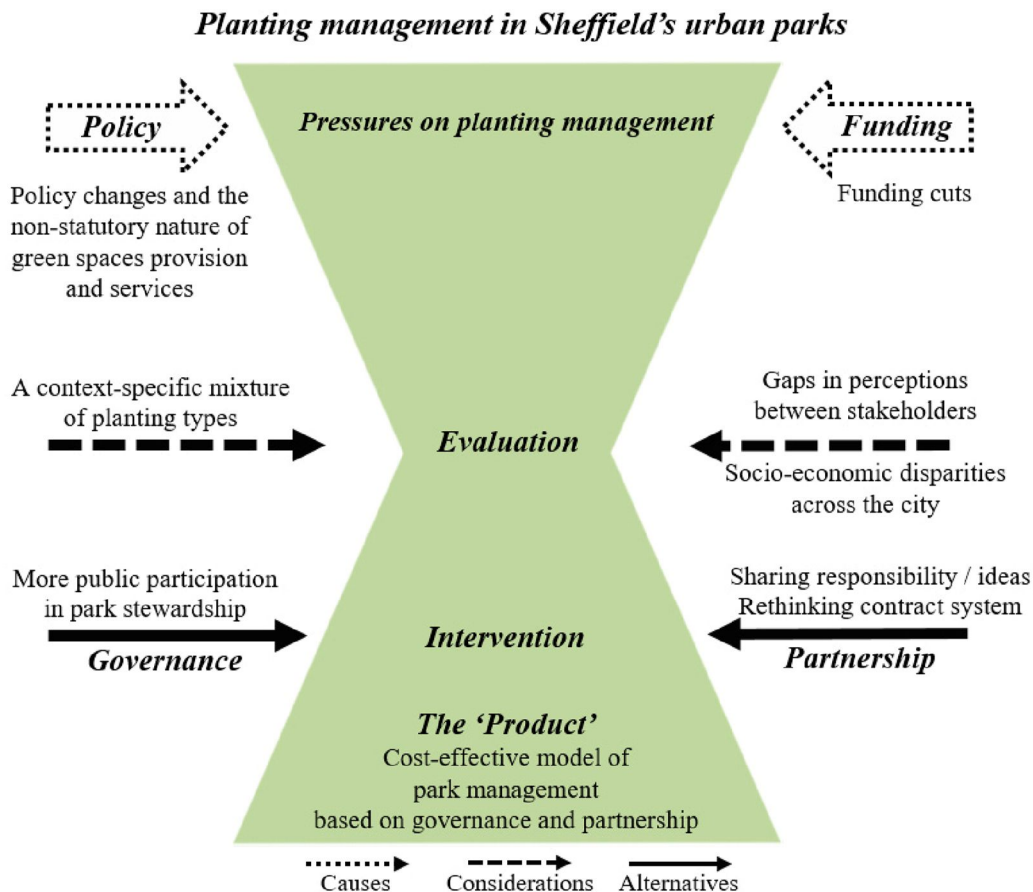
Planting management in Sheffield's urban parks

Policy

Pressures on planting management

Funding

Policy changes and the non-statutory nature of green spaces provision and services

Funding cuts

A context-specific mixture of planting types

Evaluation

Gaps in perceptions between stakeholders

Socio-economic disparities across the city

More public participation in park stewardship

Intervention

Sharing responsibility / ideas
Rethinking contract system

Governance

Partnership

The 'Product'
Cost-effective model of park management based on governance and partnership

Causes Considerations Alternatives